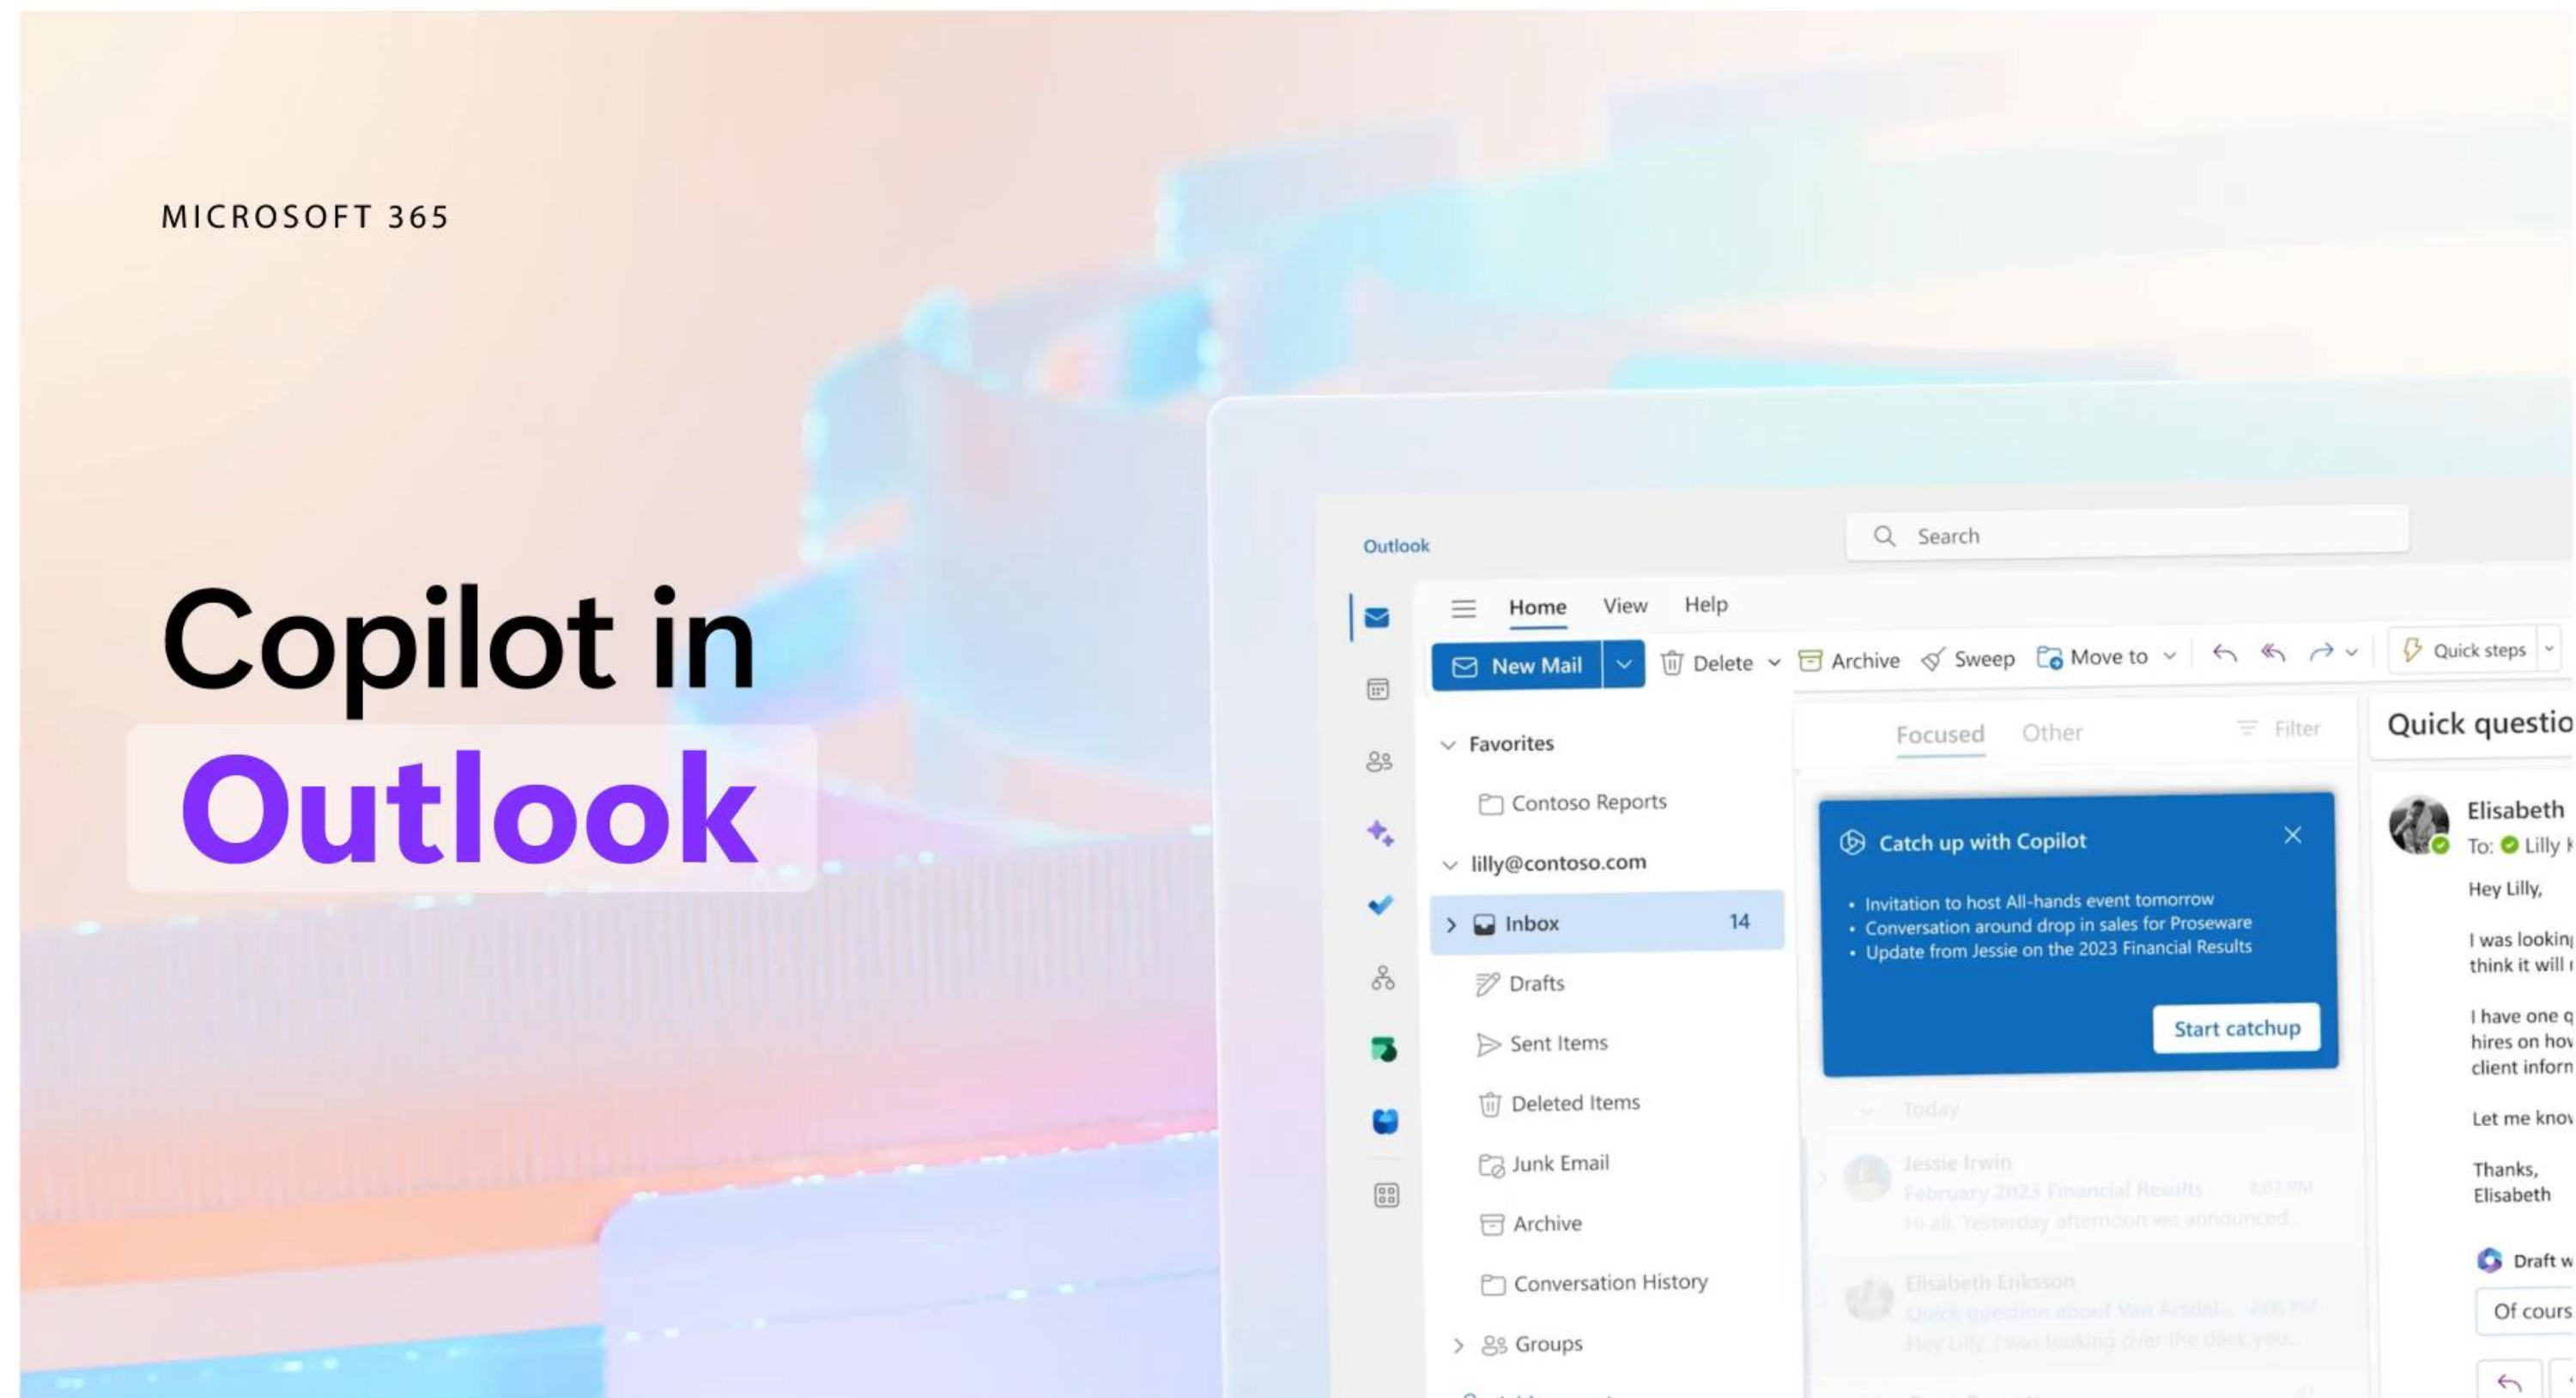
MICROSOFT 365

Copilot in Outlook

Outlook

Search

Home View Help

New Mail Delete Archive Sweep Move to Quick steps

Favorites
Contoso Reports
lilly@contoso.com
Inbox 14
Drafts
Sent Items
Deleted Items
Junk Email
Archive
Conversation History
Groups

Focused Other Filter

Catch up with Copilot

- Invitation to host All-hands event tomorrow
- Conversation around drop in sales for Proseware
- Update from Jessie on the 2023 Financial Results

Start catchup

Today

Jessie Irwin
February 2023 Financial Results
Hi all, Yesterday afternoon we announced...

Elisabeth Eriksson
Quick question about Van Arsdel...
Hey Lilly, I was looking over the deck you...

Quick questio

Elisabeth
To: Lilly
Hey Lilly,

I was lookin
think it will

I have one q
hires on ho
client inforn

Let me kno

Thanks,
Elisabeth

Draft w
Of cours